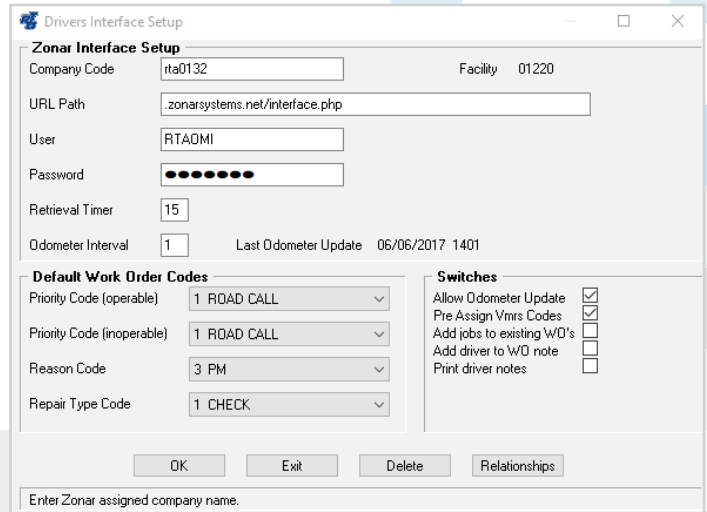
Drivers Interface Setup

Zonar Interface Setup

Company Code rta0132

Facility 01220

URL Path .zonarsystems.net/interface.php

User RTAOMI

Password ●●●●●●●

Retrieval Timer 15

Odometer Interval 1

Last Odometer Update 06/06/2017 1401

Default Work Order Codes

Priority Code (operable) 1 ROAD CALL

Priority Code (inoperable) 1 ROAD CALL

Reason Code 3 PM

Repair Type Code 1 CHECK

Switches

Allow Odometer Update

Pre Assign Vmrs Codes

Add jobs to existing WO's

Add driver to WO note

Print driver notes

OK Exit Delete Relationships

Enter Zonar assigned company name.